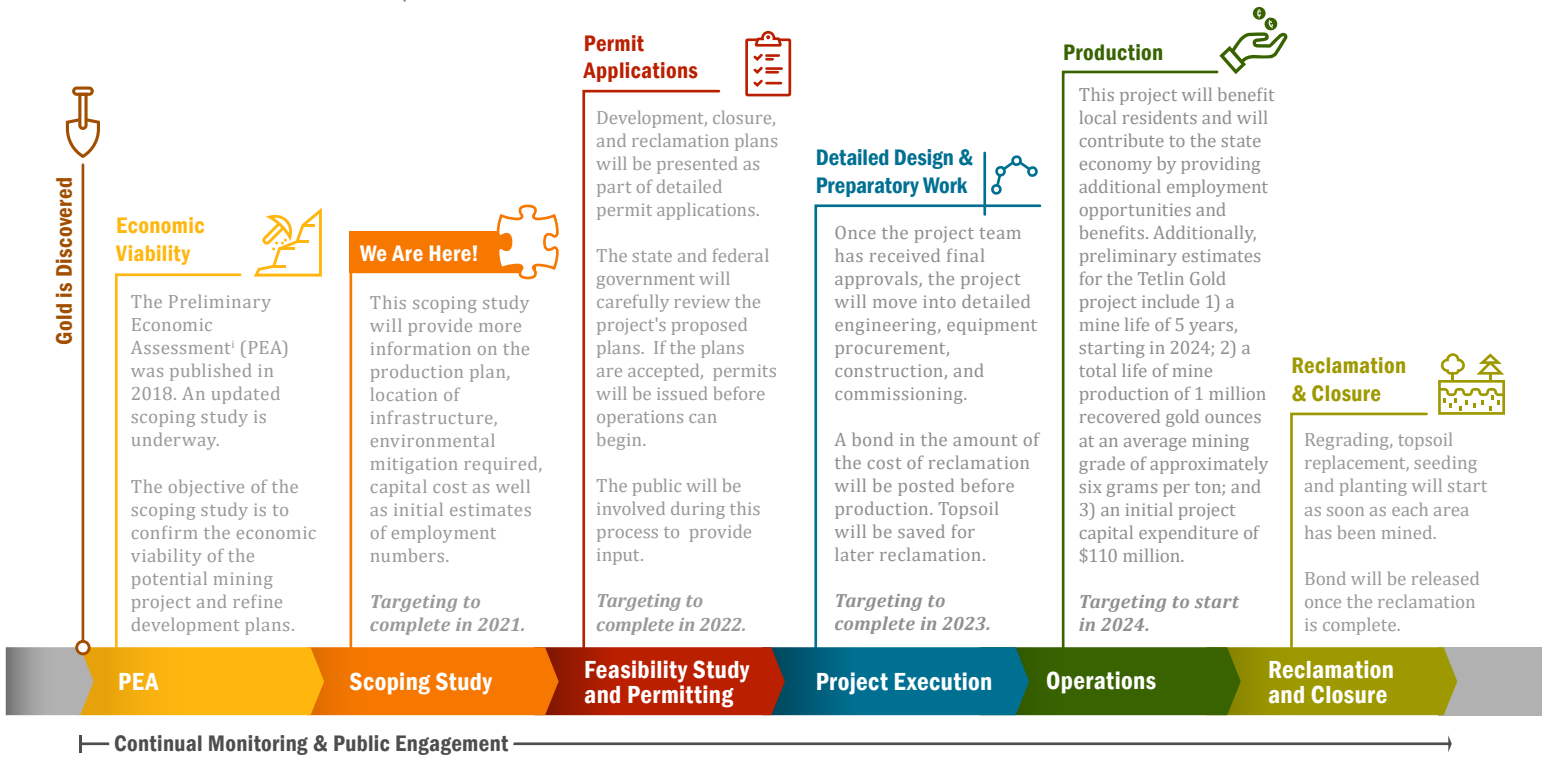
Gold is Discovered

Economic Viability

The Preliminary Economic Assessment$^{i}$ (PEA) was published in 2018. An updated scoping study is underway.

The objective of the scoping study is to confirm the economic viability of the potential mining project and refine development plans.

We Are Here!

This scoping study will provide more information on the production plan, location of infrastructure, environmental mitigation required, capital cost as well as initial estimates of employment numbers.

Targeting to complete in 2021.

Permit Applications

Development, closure, and reclamation plans will be presented as part of detailed permit applications.

The state and federal government will carefully review the project's proposed plans. If the plans are accepted, permits will be issued before operations can begin.

The public will be involved during this process to provide input.

Targeting to complete in 2022.

Detailed Design & Preparatory Work

Once the project team has received final approvals, the project will move into detailed engineering, equipment procurement, construction, and commissioning.

A bond in the amount of the cost of reclamation will be posted before production. Topsoil will be saved for later reclamation.

Targeting to complete in 2023.

Production

This project will benefit local residents and will contribute to the state economy by providing additional employment opportunities and benefits. Additionally, preliminary estimates for the Tetlin Gold project include 1) a mine life of 5 years, starting in 2024; 2) a total life of mine production of 1 million recovered gold ounces at an average mining grade of approximately six grams per ton; and 3) an initial project capital expenditure of $110 million.

Targeting to start in 2024.

Reclamation & Closure

Regrading, topsoil replacement, seeding and planting will start as soon as each area has been mined.

Bond will be released once the reclamation is complete.

PEA

Scoping Study

Feasibility Study and Permitting

Project Execution

Operations

Reclamation and Closure

Continual Monitoring & Public Engagement